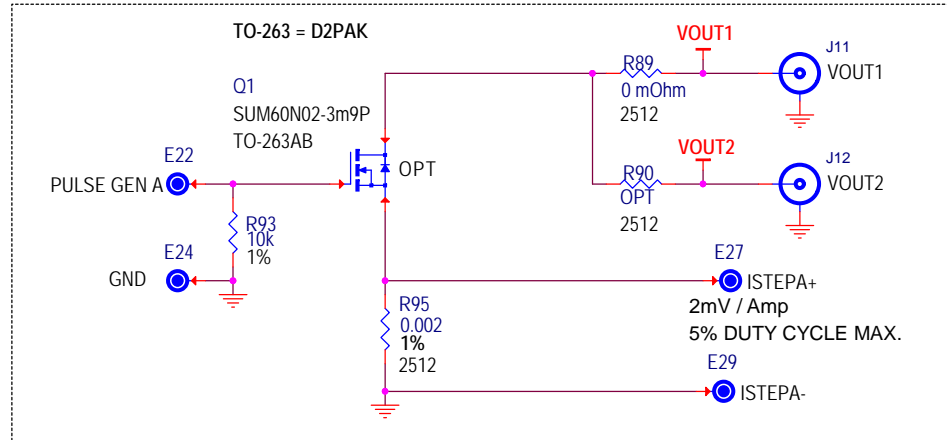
TO-263 = D2PAK

Q1
SUM60N02-3m9P
TO-263AB

OPT

E22
PULSE GEN A

R93
10k
1%

E24
GND

VOUT1
R89
0 mOhm
2512

J11
VOUT1

VOUT2
R90
OPT
2512

J12
VOUT2

E27
ISTEPA+
2mV / Amp
5% DUTY CYCLE MAX.

R95
0.002
1%
2512

E29
ISTEPA-